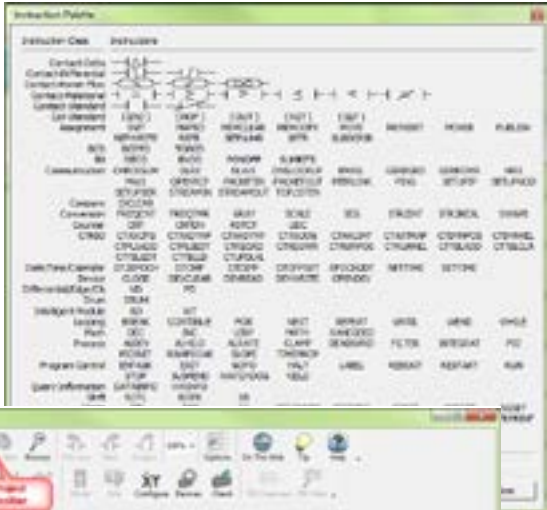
Instruction Palette

Instruction Class	Instructions

Contact Delta
Contact Differential
Contact Immediate
Contact Relational
Contact Standard
Coil Standard
Assignment

BCD
Bit
Communication

Compare
Conversion
Counter
CTRIO

Date/Time/Calendar
Device
Differential/Edge/Ok
Drum
Intelligent Module
Indexing
Math
Process
Program Control

Query Information
Shift

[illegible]

XY
Configure
Options
On The Web
Tip
Help